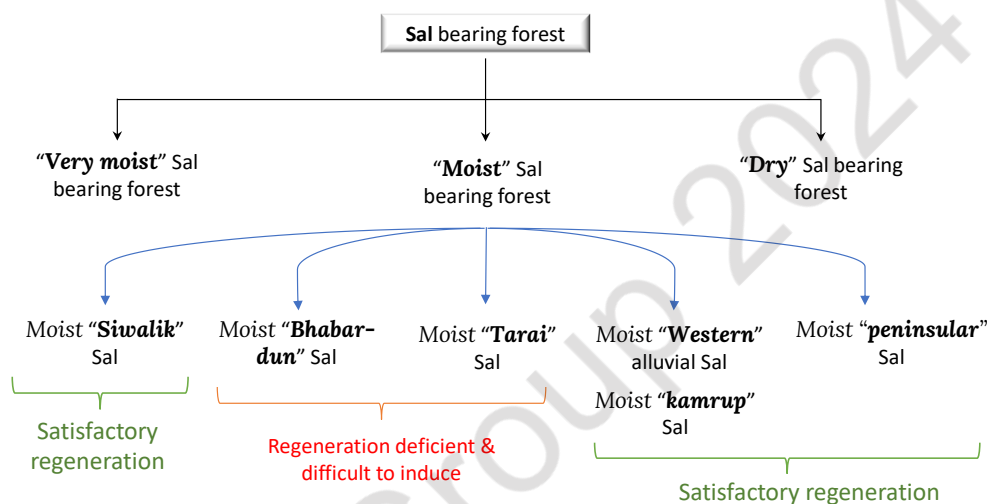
**Sal** bearing forest

"***Very moist***" Sal bearing forest

"***Moist***" Sal bearing forest

"***Dry***" Sal bearing forest

Moist "***Siwalik***" Sal

Moist "***Bhabar-dun***" Sal

Moist "***Tarai***" Sal

Moist "***Western***" alluvial Sal

Moist "***kamrup***" Sal

Moist "***peninsular***" Sal

Satisfactory regeneration

Regeneration deficient & difficult to induce

Satisfactory regeneration

Group 2024